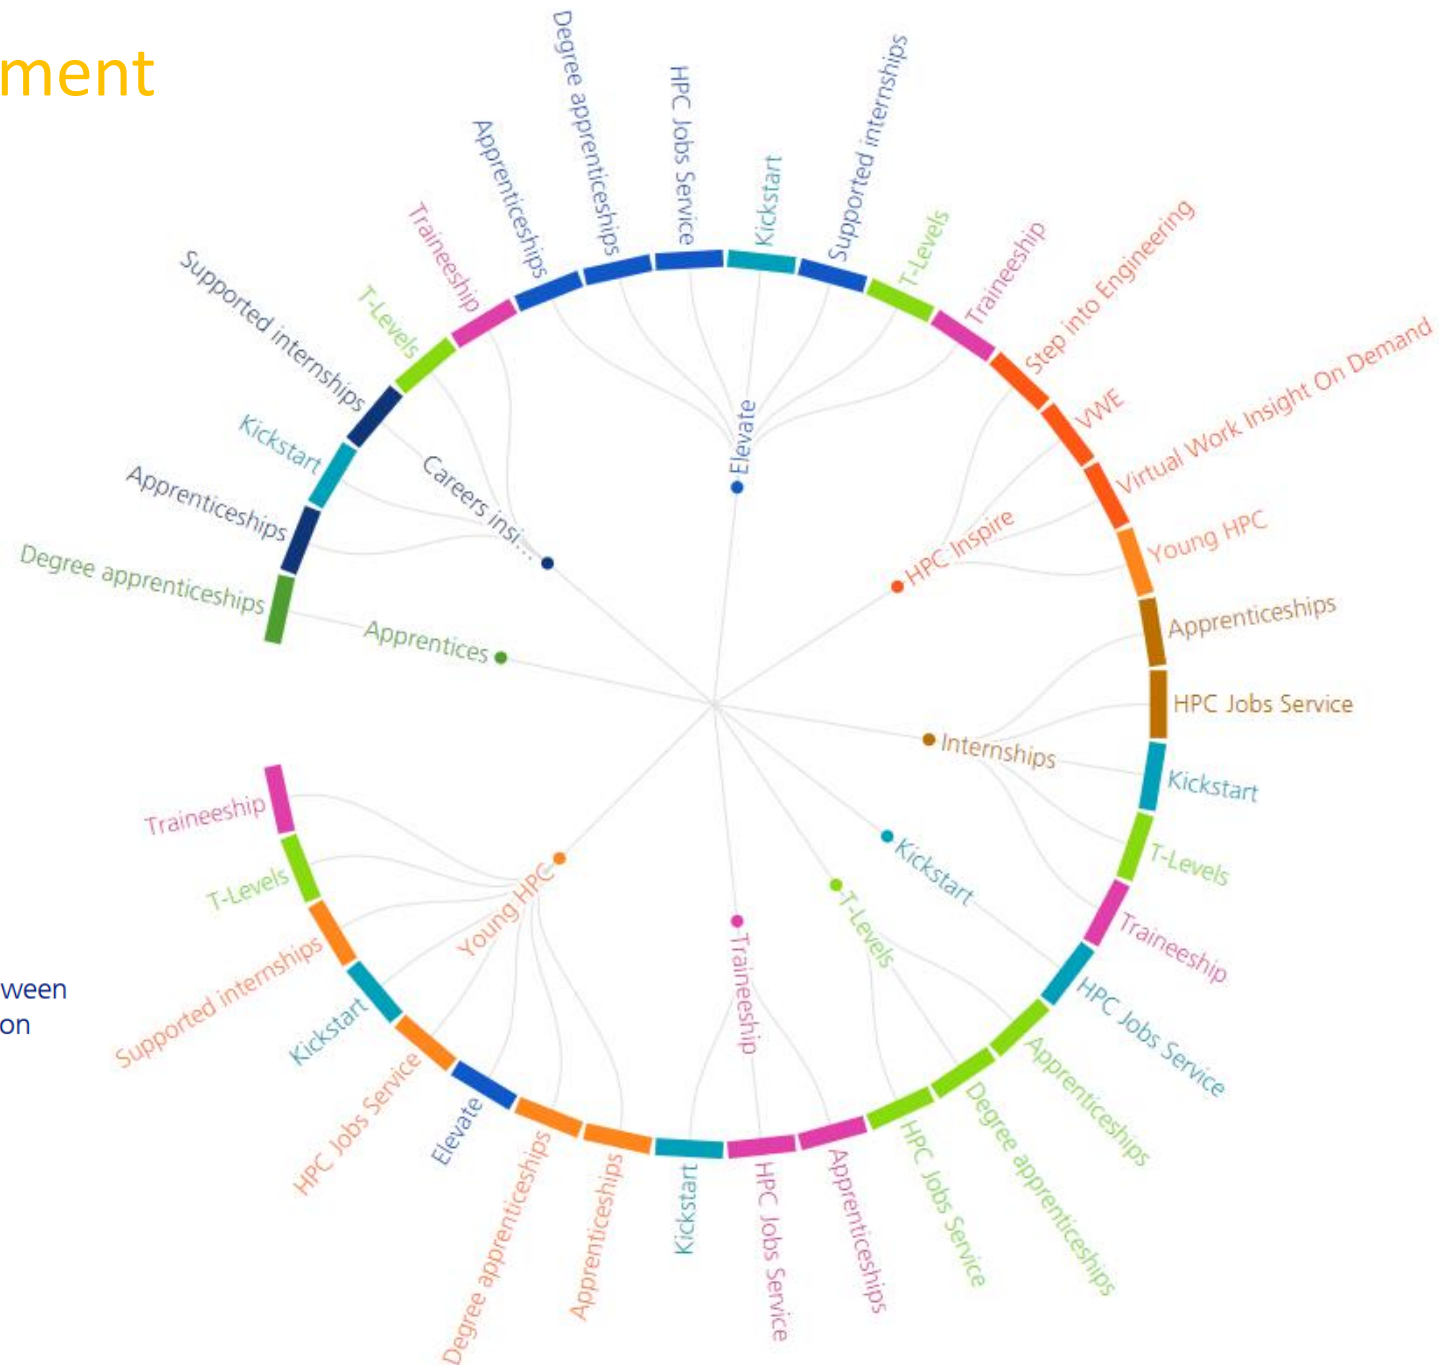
ment

ween
on

Degree apprenticeships
HPC Jobs Service
Kickstart
Supported internships
Apprenticeships
Traineeship
T-Levels
Supported internships
Kickstart
Apprenticeships
Degree apprenticeships
T-Levels
Traineeship
Step into Engineering
VWE
Virtual Work Insight On Demand
Young HPC
Apprenticeships
HPC Jobs Service
Kickstart
T-Levels
Traineeship
HPC Jobs Service
Apprenticeships
Degree apprenticeships
HPC Jobs Service
Apprenticeships
HPC Jobs Service
Kickstart
Apprenticeships
Degree apprenticeships
Elevate
HPC Jobs Service
Kickstart
Supported internships
T-Levels
Traineeship

Elevate
Careers insi...
HPC Inspire
Apprentices
Internships
Kickstart
T-Levels
Traineeship
Young HPC